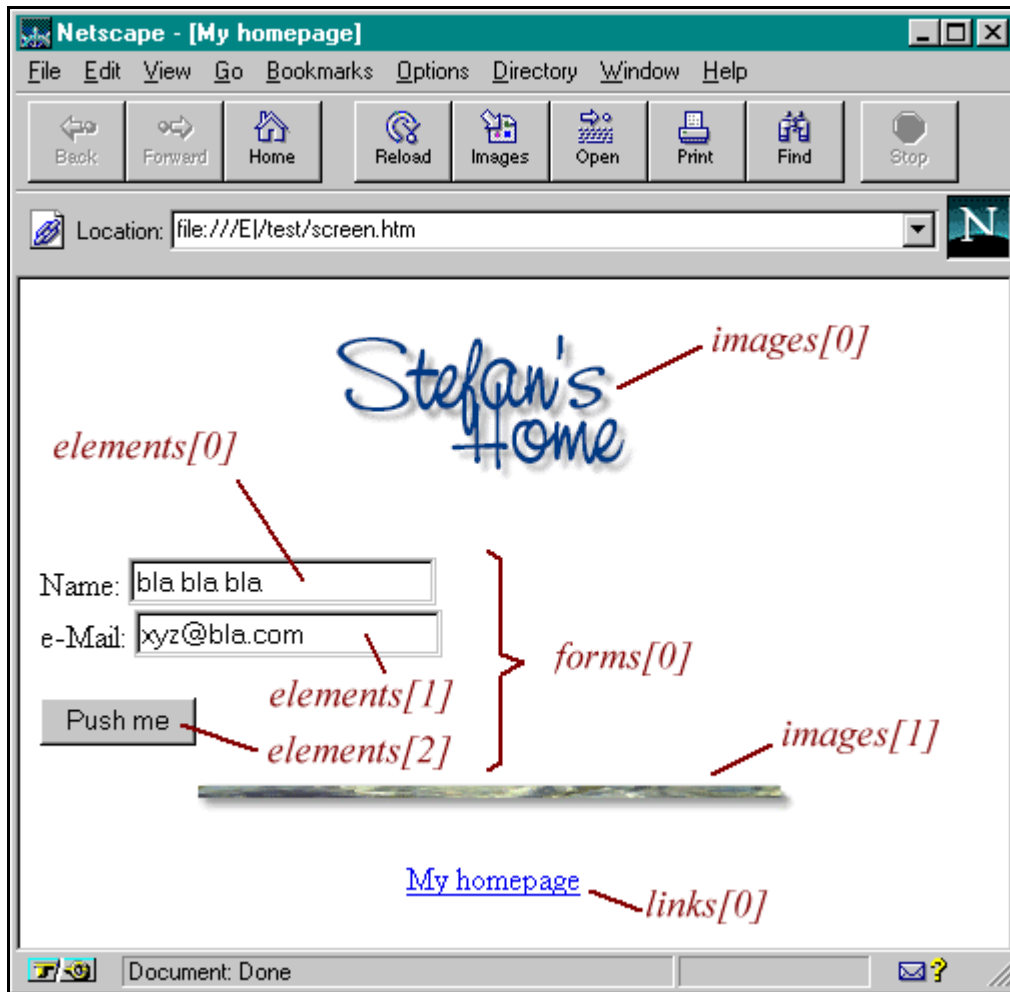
Netscape - [My homepage]

File Edit View Go Bookmarks Options Directory Window Help

Back Forward Home Reload Images Open Print Find Stop

Location: file:///E|/test/screen.htm

N

Stefan's Home

images[0]

elements[0]

Name: bla bla bla

e-Mail: xyz@bla.com

forms[0]

elements[1]

Push me

elements[2]

images[1]

My homepage

links[0]

Document: Done